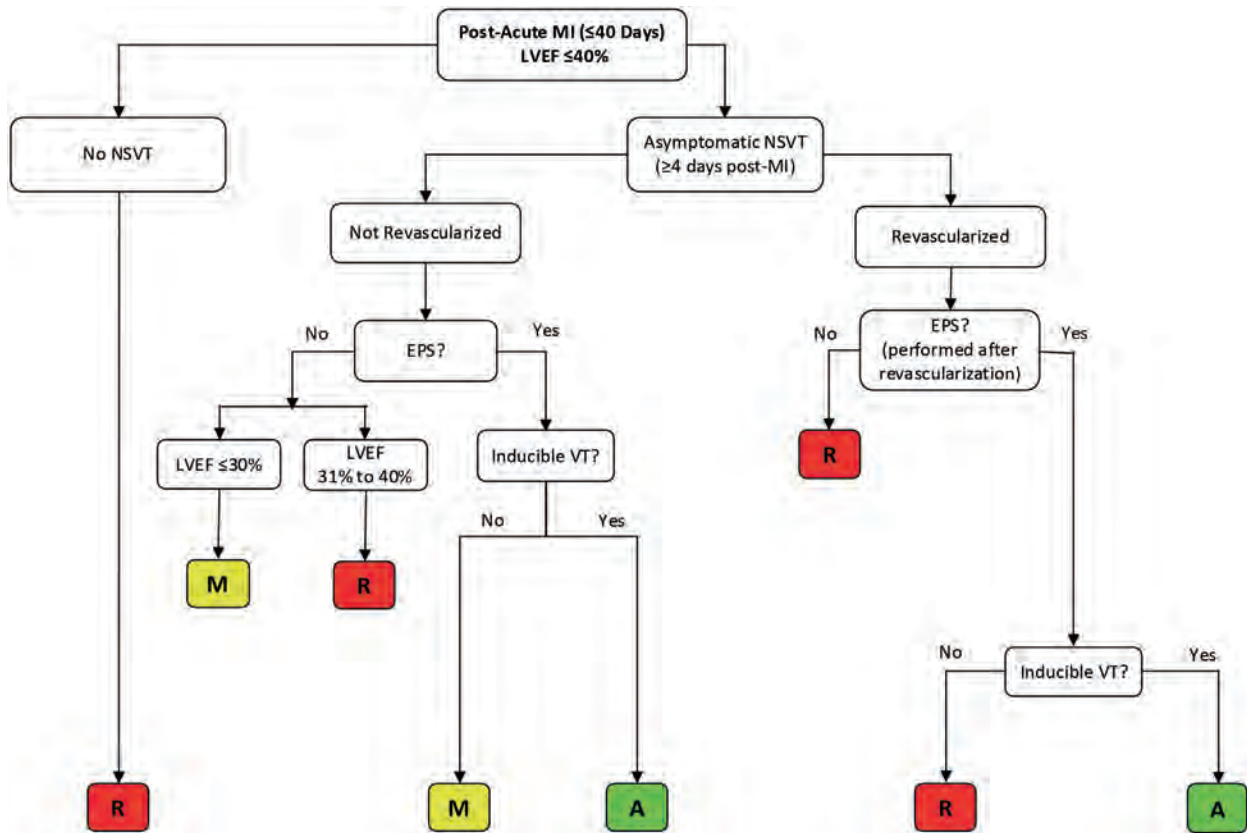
Post-Acute MI (≤40 Days)
LVEF ≤40%

No NSVT

Asymptomatic NSVT
(≥4 days post-MI)

Not Revascularized

Revascularized

No

EPS?

Yes

No

EPS?
(performed after revascularization)

Yes

LVEF ≤30%

LVEF
31% to 40%

Inducible VT?

R

No

Yes

M

R

No

Inducible VT?

Yes

R

M

A

R

A